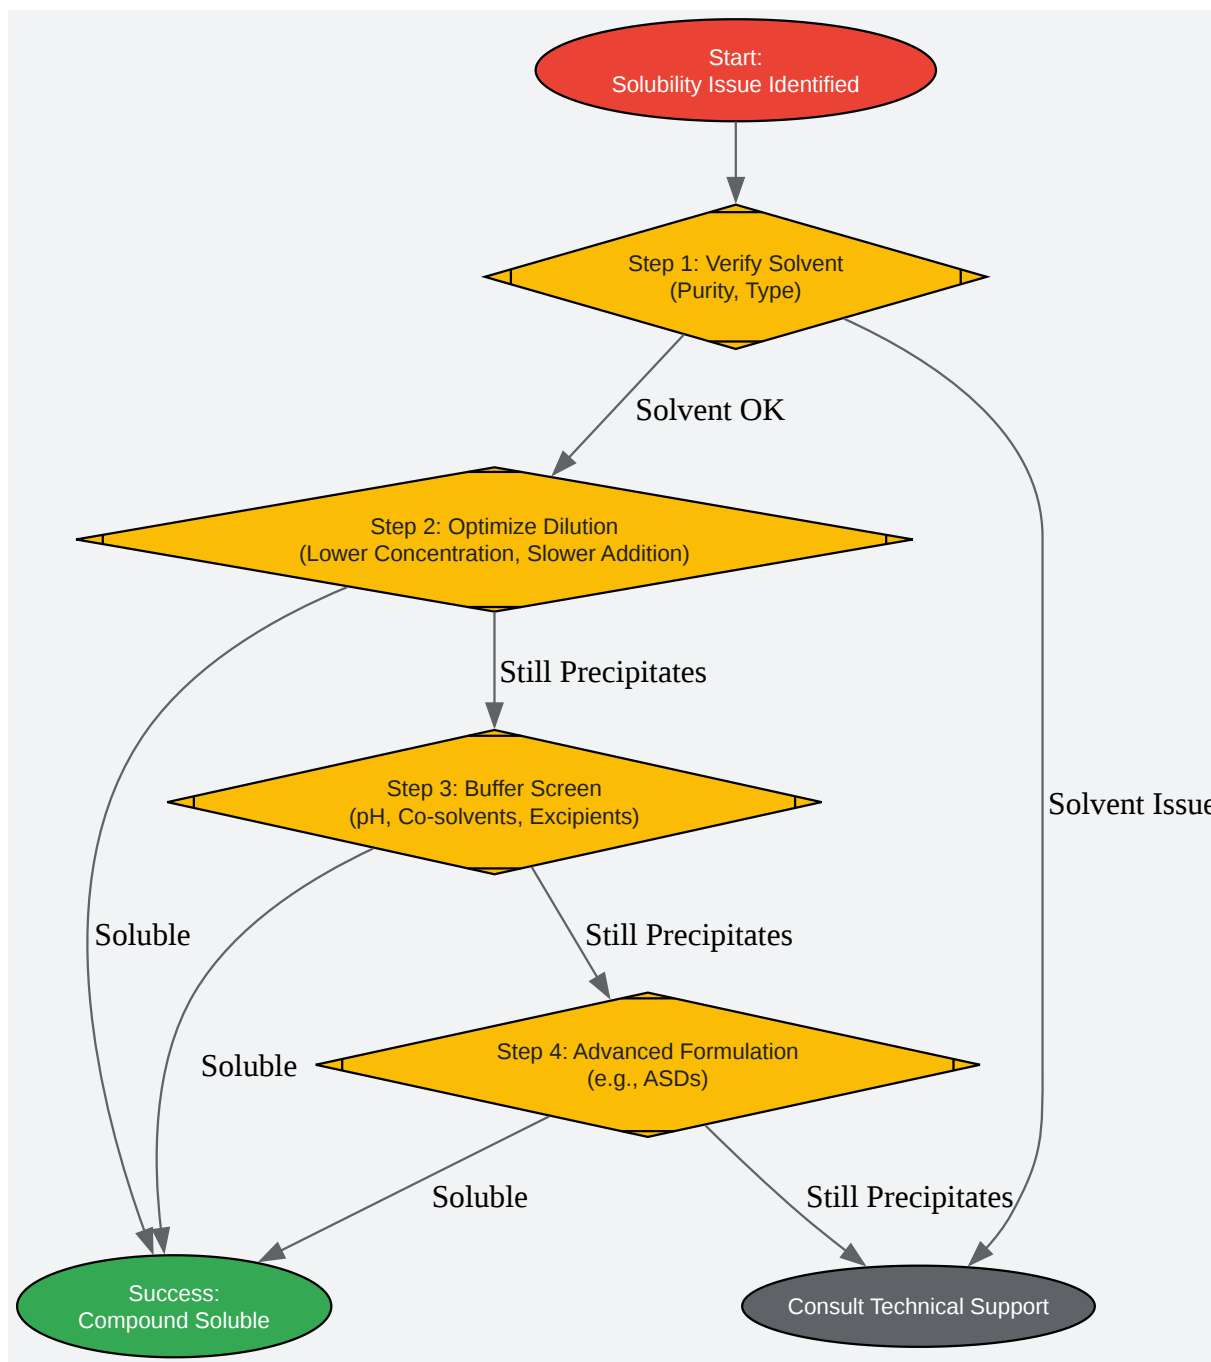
Start:
Solubility Issue Identified

Step 1: Verify Solvent
(Purity, Type)

Solvent OK

Solvent Issue

Step 2: Optimize Dilution
(Lower Concentration, Slower Addition)

Still Precipitates

Step 3: Buffer Screen
(pH, Co-solvents, Excipients)

Soluble

Still Precipitates

Soluble

Step 4: Advanced Formulation
(e.g., ASDs)

Soluble

Still Precipitates

Success:
Compound Soluble

Consult Technical Support